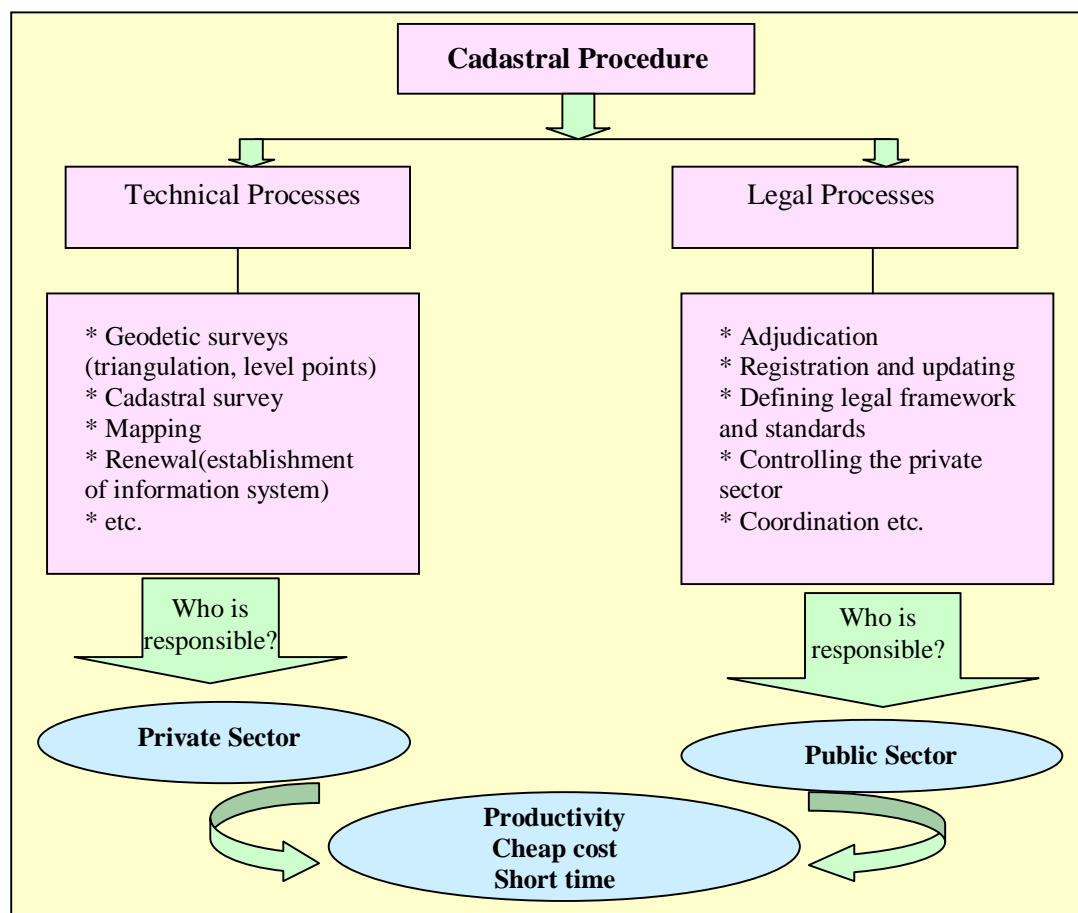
Cadastral Procedure

Technical Processes

Legal Processes

* Geodetic surveys (triangulation, level points)
* Cadastral survey
* Mapping
* Renewal(establishment of information system)
* etc.

* Adjudication
* Registration and updating
* Defining legal framework and standards
* Controlling the private sector
* Coordination etc.

Who is responsible?

Who is responsible?

Private Sector

Public Sector

Productivity
Cheap cost
Short time